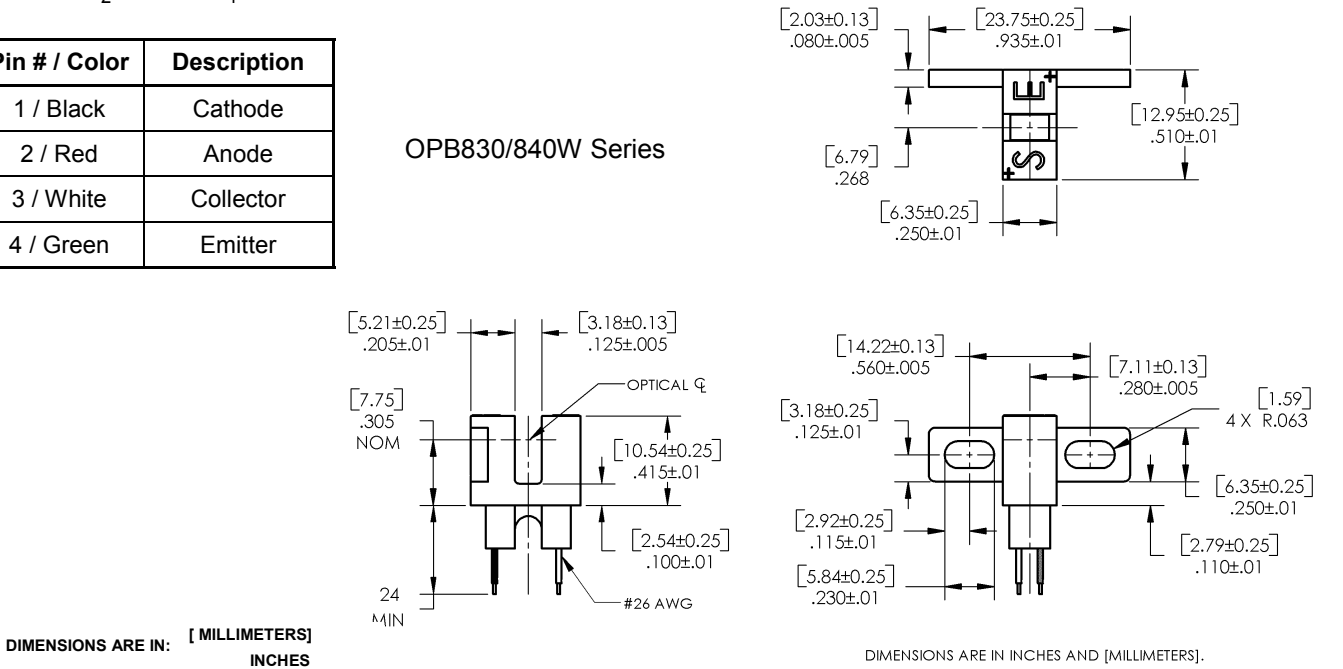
| Pin # / Color | Description |
|---|---|
| 1 / Black | Cathode |
| 2 / Red | Anode |
| 3 / White | Collector |
| 4 / Green | Emitter |

OPB830/840W Series

[2.03±0.13] .080±.005
[23.75±0.25] .935±.01
[12.95±0.25] .510±.01
[6.79] .268
[6.35±0.25] .250±.01

[5.21±0.25] .205±.01
[3.18±0.13] .125±.005
OPTICAL ℄
[7.75] .305 NOM
[10.54±0.25] .415±.01
[2.54±0.25] .100±.01
24 MIN
#26 AWG

[14.22±0.13] .560±.005
[7.11±0.13] .280±.005
[1.59] 4 X R.063
[3.18±0.25] .125±.01
[6.35±0.25] .250±.01
[2.92±0.25] .115±.01
[2.79±0.25] .110±.01
[5.84±0.25] .230±.01

DIMENSIONS ARE IN: [ MILLIMETERS] INCHES

DIMENSIONS ARE IN INCHES AND [MILLIMETERS].